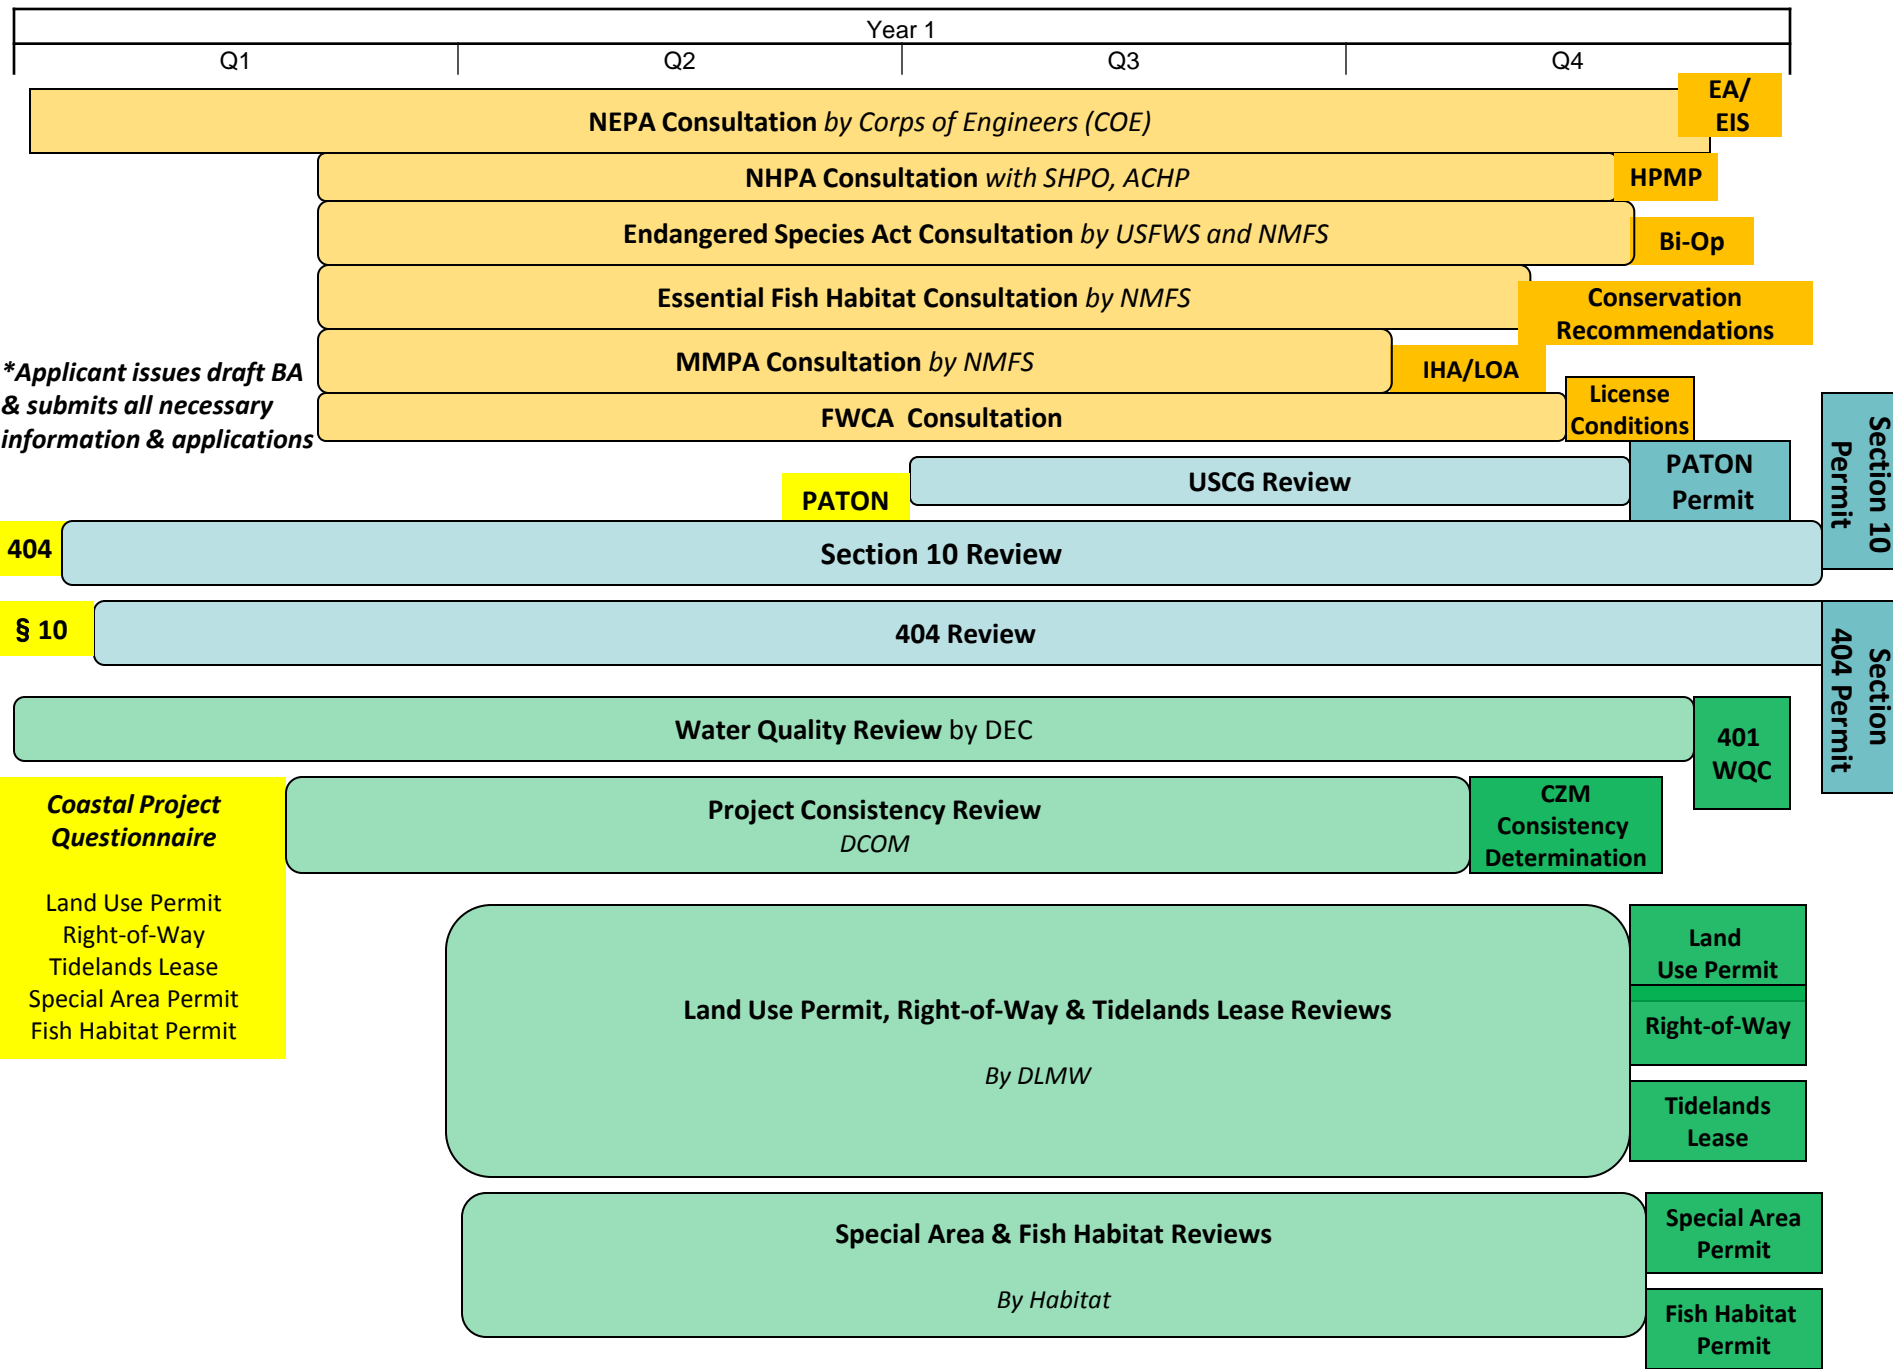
Year 1

| Q1 | Q2 | Q3 | Q4 |
|---|---|---|---|

NEPA Consultation by Corps of Engineers (COE)

EA/ EIS

NHPA Consultation with SHPO, ACHP

HPMP

Endangered Species Act Consultation by USFWS and NMFS

Bi-Op

Essential Fish Habitat Consultation by NMFS

Conservation Recommendations

*Applicant issues draft BA & submits all necessary information & applications

MMPA Consultation by NMFS

IHA/LOA

FWCA Consultation

License Conditions

PATON

USCG Review

PATON Permit

Section 10 Permit

404

Section 10 Review

§ 10

404 Review

Section 404 Permit

Water Quality Review by DEC

401 WQC

Coastal Project Questionnaire

Land Use Permit
Right-of-Way
Tidelands Lease
Special Area Permit
Fish Habitat Permit

Project Consistency Review
DCOM

CZM Consistency Determination

Land Use Permit, Right-of-Way & Tidelands Lease Reviews

By DLMW

Land Use Permit

Right-of-Way

Tidelands Lease

Special Area & Fish Habitat Reviews

By Habitat

Special Area Permit

Fish Habitat Permit